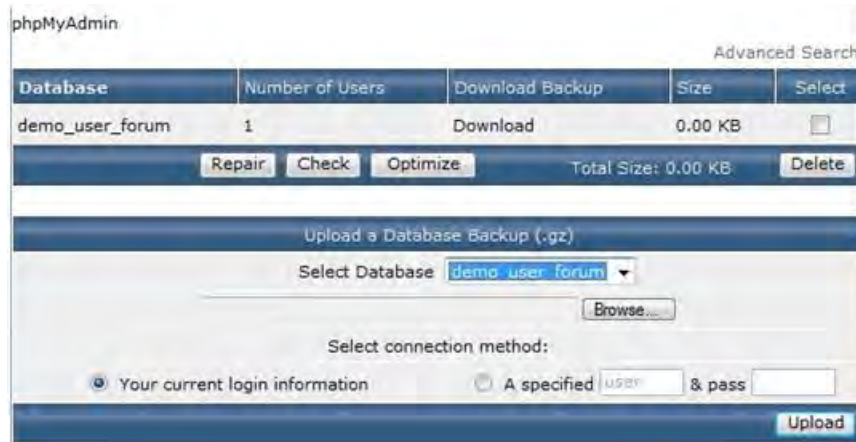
phpMyAdmin

Advanced Search

| Database | Number of Users | Download Backup | Size | Select |
|---|---|---|---|---|
| demo_user_forum | 1 | Download | 0.00 KB | |

Repair Check Optimize Total Size: 0.00 KB Delete

Upload a Database Backup (.gz)

Select Database demo_user_forum

Browse...

Select connection method:

Your current login information A specified user & pass

Upload